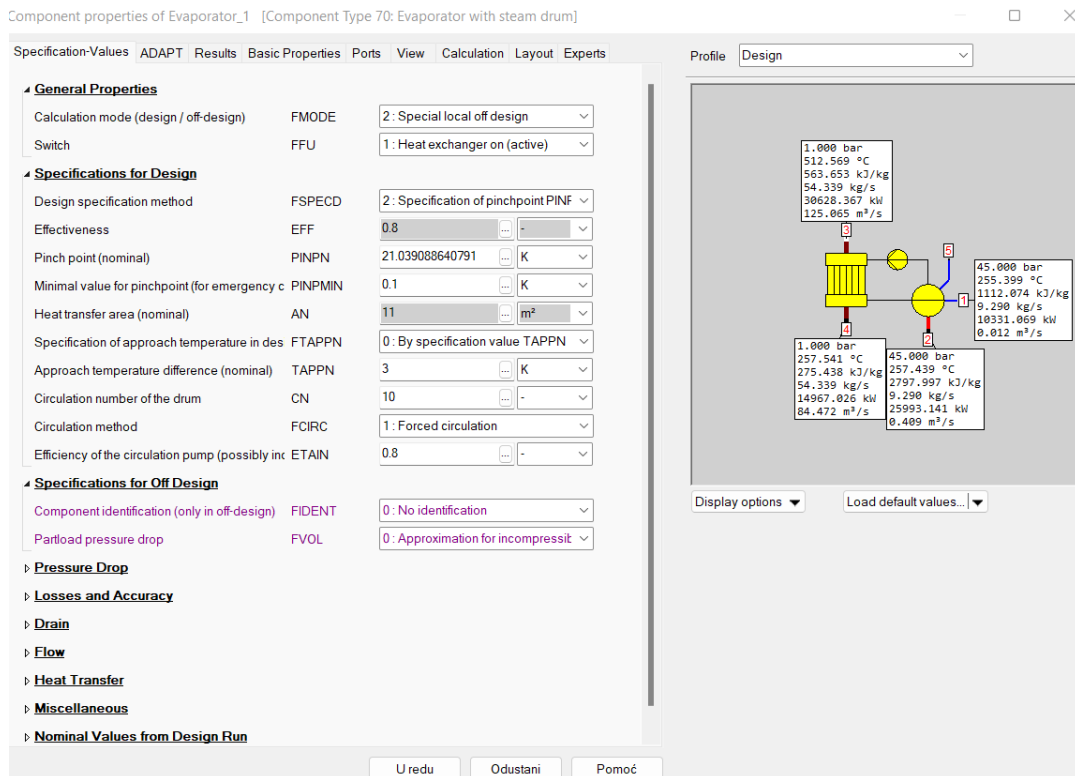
Component properties of Evaporator_1 [Component Type 70: Evaporator with steam drum]

Specification-Values ADAPT Results Basic Properties Ports View Calculation Layout Experts

General Properties

| | | |
|---|---|---|
| Calculation mode (design / off-design) | FMODE | 2 : Special local off design |
| Switch | FFU | 1 : Heat exchanger on (active) |

Specifications for Design

| | | | |
|---|---|---|---|
| Design specification method | FSPECD | 2 : Specification of pinchpoint PINF | |
| Effectiveness | EFF | 0.8 | - |
| Pinch point (nominal) | PINPN | 21.039088640791 | K |
| Minimal value for pinchpoint (for emergency c | PINPMIN | 0.1 | K |
| Heat transfer area (nominal) | AN | 11 | m² |
| Specification of approach temperature in des | FTAPPN | 0 : By specification value TAPPN | |
| Approach temperature difference (nominal) | TAPPN | 3 | K |
| Circulation number of the drum | CN | 10 | - |
| Circulation method | FCIRC | 1 : Forced circulation | |
| Efficiency of the circulation pump (possibly inc | ETAIN | 0.8 | - |

Specifications for Off Design

| | | |
|---|---|---|
| Component identification (only in off-design) | FIDENT | 0 : No identification |
| Partload pressure drop | FVOL | 0 : Approximation for incompressit |

Pressure Drop
Losses and Accuracy
Drain
Flow
Heat Transfer
Miscellaneous
Nominal Values from Design Run

U redu Odustani Pomoć

Profile Design

1.000 bar
512.569 °C
563.653 kJ/kg
54.339 kg/s
30628.367 kW
125.065 m³/s

3

5

45.000 bar
255.399 °C
1112.074 kJ/kg
9.290 kg/s
10331.069 kW
0.012 m³/s

1

4

2

1.000 bar
257.541 °C
275.438 kJ/kg
54.339 kg/s
14967.026 kW
84.472 m³/s

45.000 bar
257.439 °C
2797.997 kJ/kg
9.290 kg/s
25993.141 kW
0.409 m³/s

Display options Load default values...